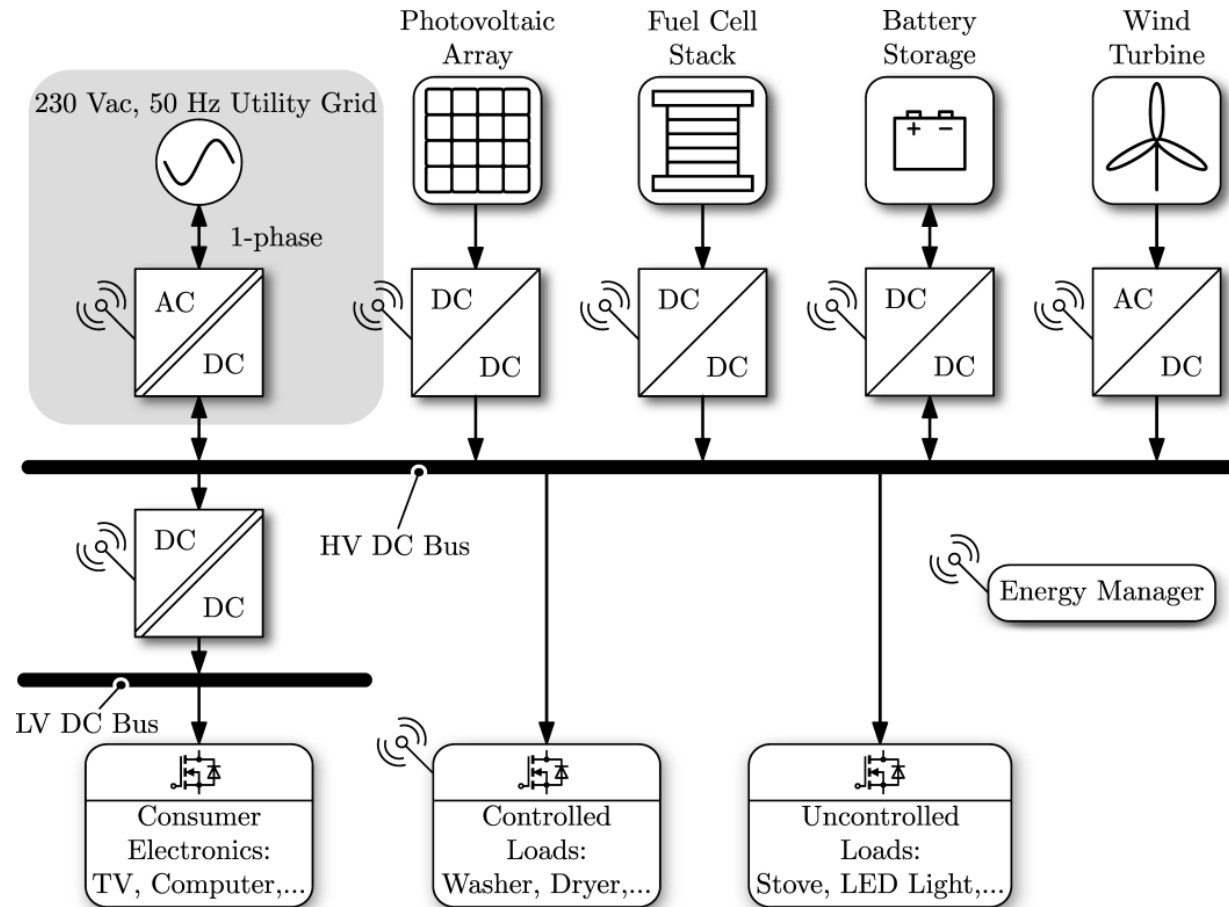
Photovoltaic Array

Fuel Cell Stack

Battery Storage

Wind Turbine

230 Vac, 50 Hz Utility Grid

1-phase

AC
DC

DC
DC

DC
DC

DC
DC

AC
DC

HV DC Bus

DC
DC

Energy Manager

LV DC Bus

Consumer Electronics: TV, Computer,...

Controlled Loads: Washer, Dryer,...

Uncontrolled Loads: Stove, LED Light,...